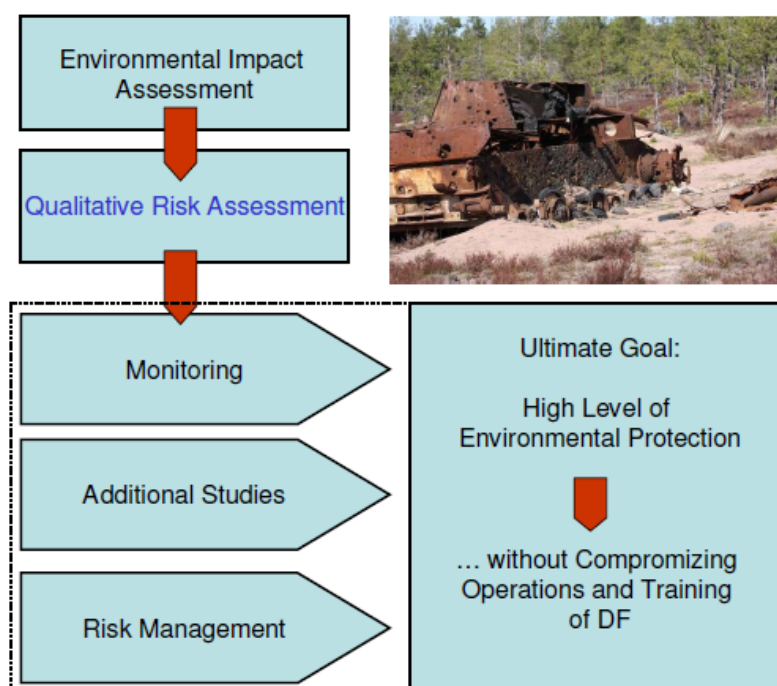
Environmental Impact Assessment

Qualitative Risk Assessment

Monitoring

Additional Studies

Risk Management

Ultimate Goal:

High Level of Environmental Protection

… without Compromizing Operations and Training of DF